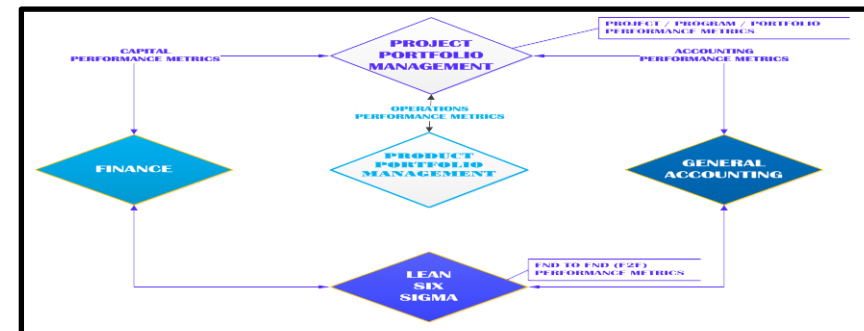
PROJECT / PROGRAM / PORTFOLIO PERFORMANCE METRICS

CAPITAL PERFORMANCE METRICS

PROJECT PORTFOLIO MANAGEMENT

ACCOUNTING PERFORMANCE METRICS

OPERATIONS PERFORMANCE METRICS

FINANCE

PRODUCT PORTFOLIO MANAGEMENT

GENERAL ACCOUNTING

END TO END (E2E) PERFORMANCE METRICS

LEAN SIX SIGMA